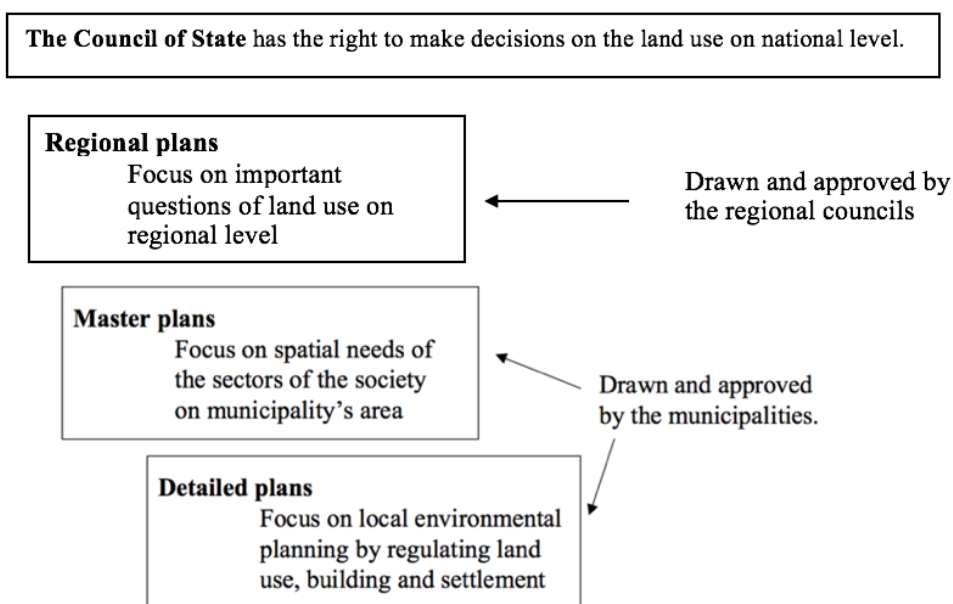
**The Council of State** has the right to make decisions on the land use on national level.

**Regional plans**
Focus on important questions of land use on regional level

Drawn and approved by the regional councils

**Master plans**
Focus on spatial needs of the sectors of the society on municipality's area

Drawn and approved by the municipalities.

**Detailed plans**
Focus on local environmental planning by regulating land use, building and settlement